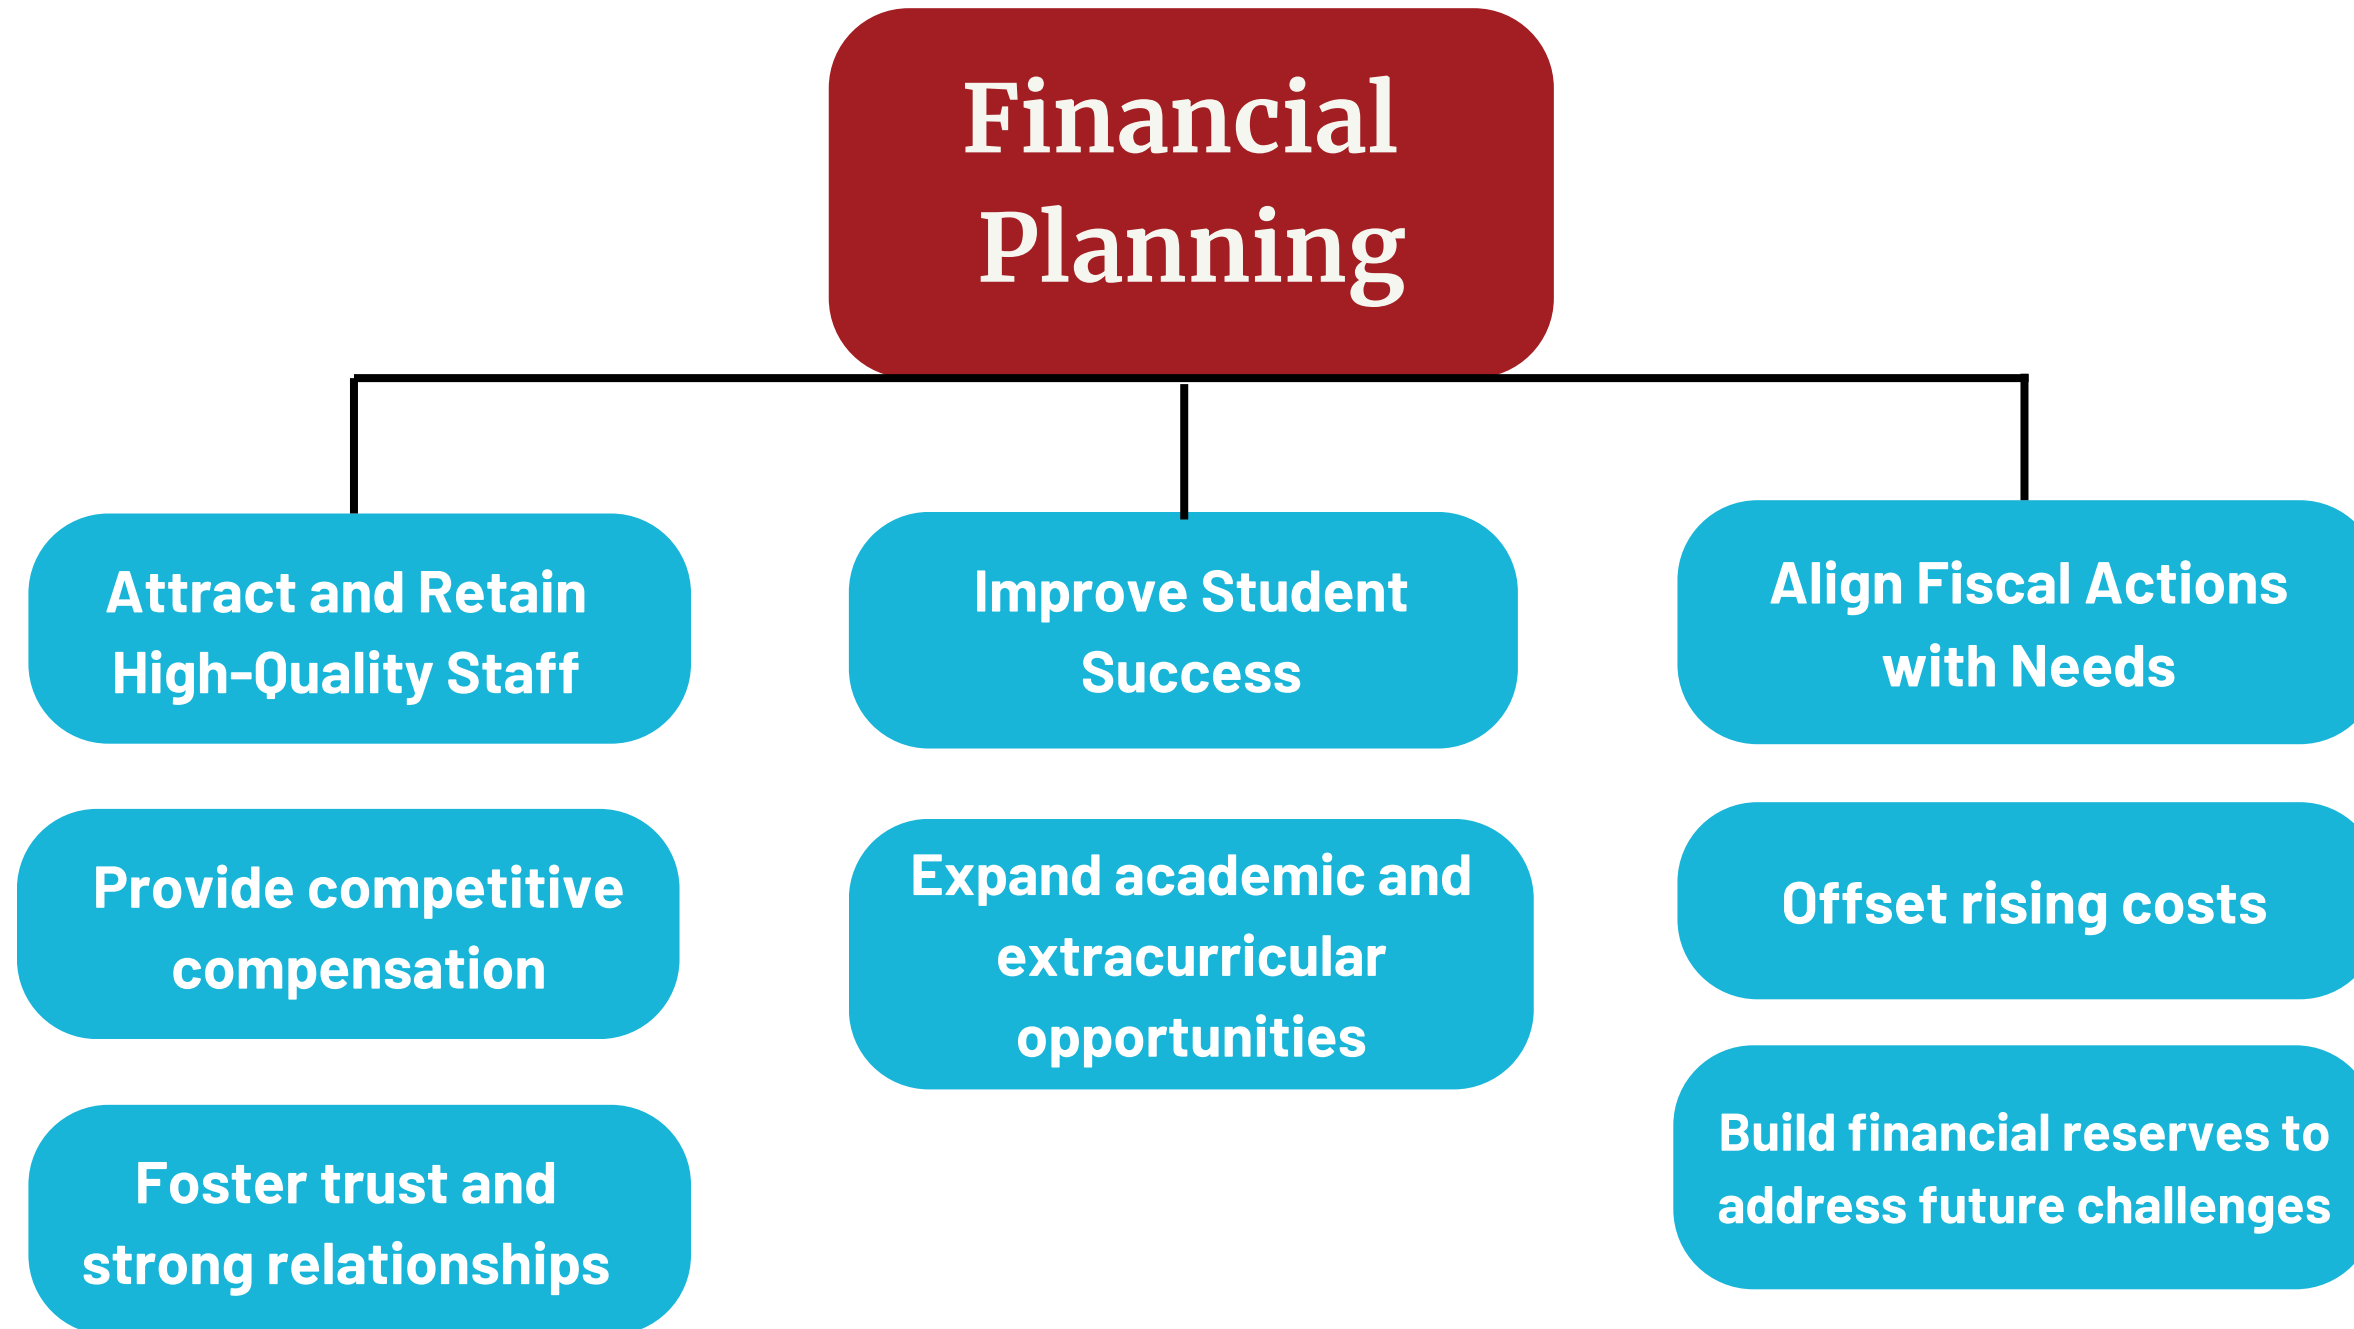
Financial Planning

Attract and Retain High-Quality Staff

Provide competitive compensation

Foster trust and strong relationships

Improve Student Success

Expand academic and extracurricular opportunities

Align Fiscal Actions with Needs

Offset rising costs

Build financial reserves to address future challenges